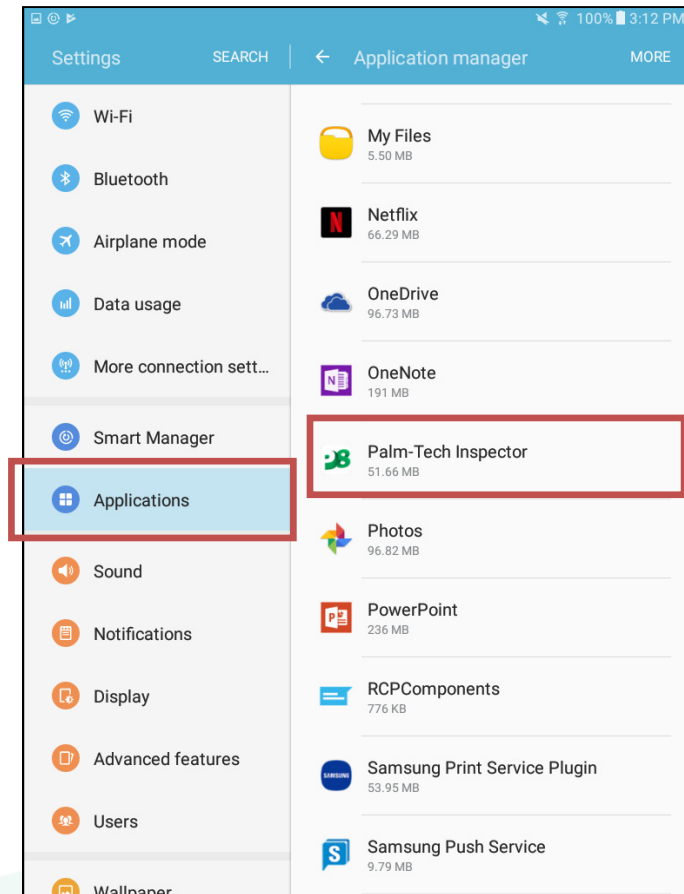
100% 3:12 PM

Settings SEARCH

Wi-Fi

Bluetooth

Airplane mode

Data usage

More connection sett…

Smart Manager

Applications

Sound

Notifications

Display

Advanced features

Users

Wallpaper

Application manager MORE

My Files
5.50 MB

Netflix
66.29 MB

OneDrive
96.73 MB

OneNote
191 MB

Palm-Tech Inspector
51.66 MB

Photos
96.82 MB

PowerPoint
236 MB

RCPComponents
776 KB

Samsung Print Service Plugin
53.95 MB

Samsung Push Service
9.79 MB